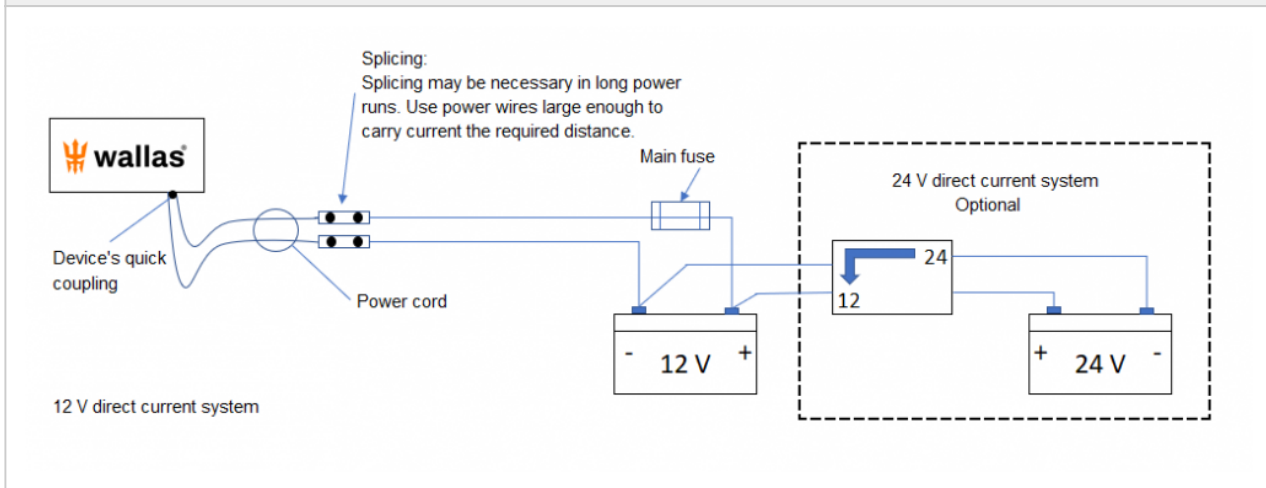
Splicing:
Splicing may be necessary in long power runs. Use power wires large enough to carry current the required distance.

wallas®

Main fuse

24 V direct current system
Optional

Device's quick coupling

Power cord

24

12

- 12 V +

+ 24 V -

12 V direct current system